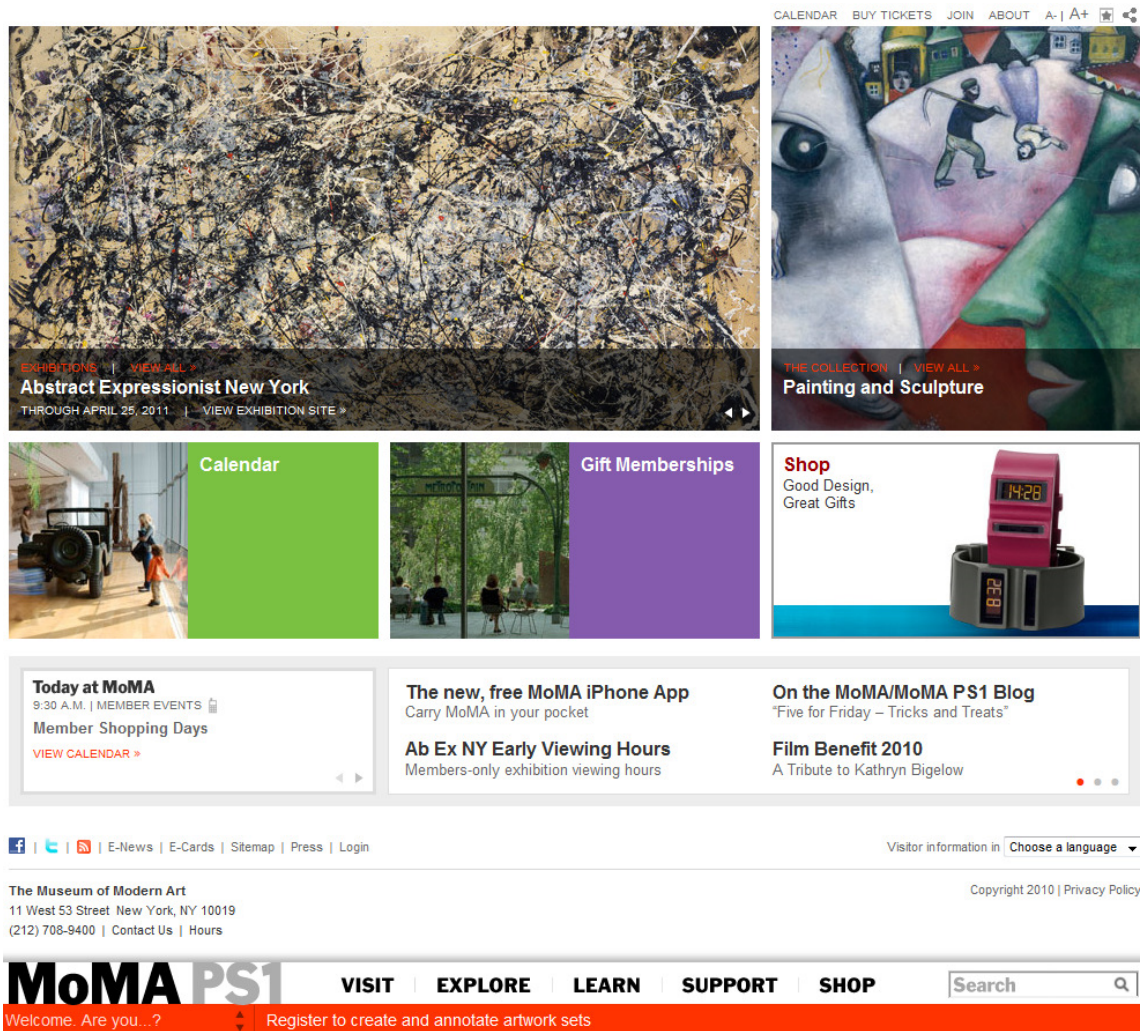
CALENDAR BUY TICKETS JOIN ABOUT A- | A+

EXHIBITIONS | VIEW ALL »
Abstract Expressionist New York
THROUGH APRIL 25, 2011 | VIEW EXHIBITION SITE »

THE COLLECTION | VIEW ALL »
Painting and Sculpture

Calendar

Gift Memberships

Shop
Good Design, Great Gifts

14:28

Today at MoMA
9:30 A.M. | MEMBER EVENTS
Member Shopping Days
VIEW CALENDAR »

The new, free MoMA iPhone App
Carry MoMA in your pocket

Ab Ex NY Early Viewing Hours
Members-only exhibition viewing hours

On the MoMA/MoMA PS1 Blog
"Five for Friday – Tricks and Treats"

Film Benefit 2010
A Tribute to Kathryn Bigelow

| E-News | E-Cards | Sitemap | Press | Login

Visitor information in Choose a language

The Museum of Modern Art
11 West 53 Street New York, NY 10019
(212) 708-9400 | Contact Us | Hours

Copyright 2010 | Privacy Policy

MoMA PS1

VISIT EXPLORE LEARN SUPPORT SHOP

Search

Welcome. Are you...?

Register to create and annotate artwork sets